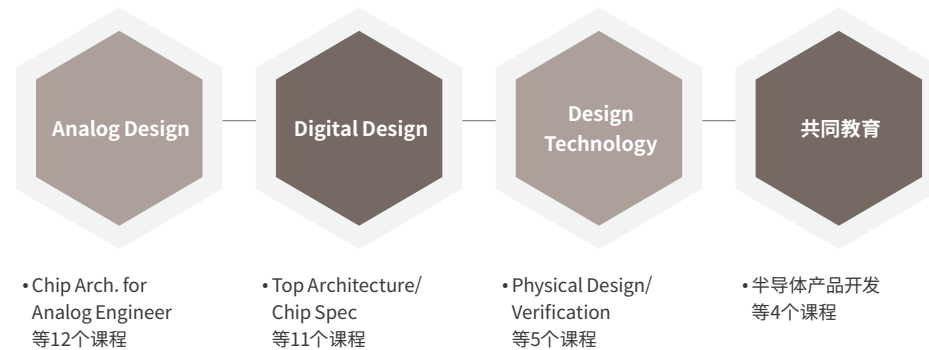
Analog Design

Digital Design

Design Technology

共同教育

• Chip Arch. for Analog Engineer 等12个课程

• Top Architecture/ Chip Spec 等11个课程

• Physical Design/ Verification 等5个课程

• 半导体产品开发 等4个课程